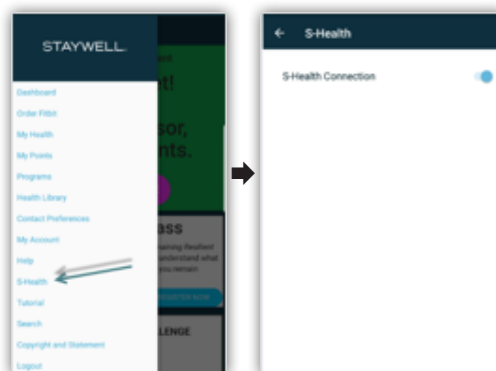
STAYWELL.

Dashboard
Order Fitbit
My Health
My Points
Programs
Health Library
Contact Preferences
My Account
Help
S-Health
Tutorial
Search
Copyright and Statement
Logout

nt!
sor,
nts.
ass
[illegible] Resilient
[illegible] understand what
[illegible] you remain
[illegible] NOW
LLENGE

S-Health

S-Health Connection